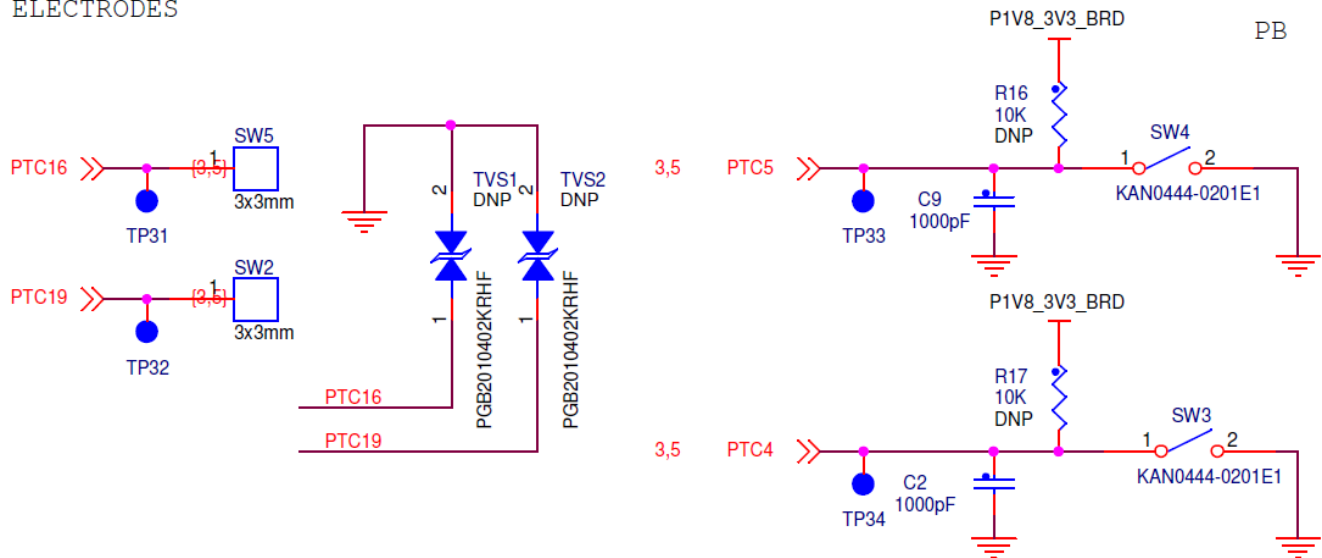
ELECTRODES

PTC16
{3,5}
1
SW5
3x3mm
TP31

PTC19
{3,5}
1
SW2
3x3mm
TP32

2
TVS1
DNP
1
PGB2010402KRHF

2
TVS2
DNP
1
PGB2010402KRHF

PTC16
PTC19

P1V8_3V3_BRD
PB
R16
10K
DNP
SW4
3,5
PTC5
1
2
C9
1000pF
KAN0444-0201E1
TP33

P1V8_3V3_BRD
R17
10K
DNP
SW3
3,5
PTC4
1
2
C2
1000pF
KAN0444-0201E1
TP34